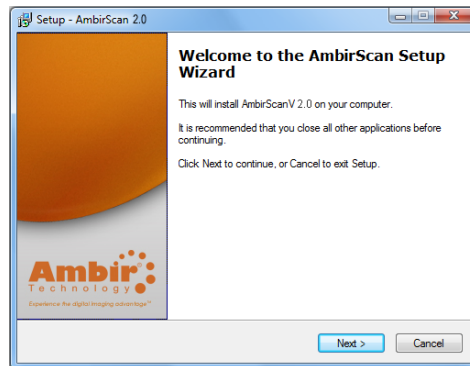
Setup - AmbirScan 2.0

Welcome to the AmbirScan Setup Wizard

This will install AmbirScanV 2.0 on your computer.

It is recommended that you close all other applications before continuing.

Click Next to continue, or Cancel to exit Setup.

Ambir
Technology
Experience the digital imaging advantage™

Next >
Cancel